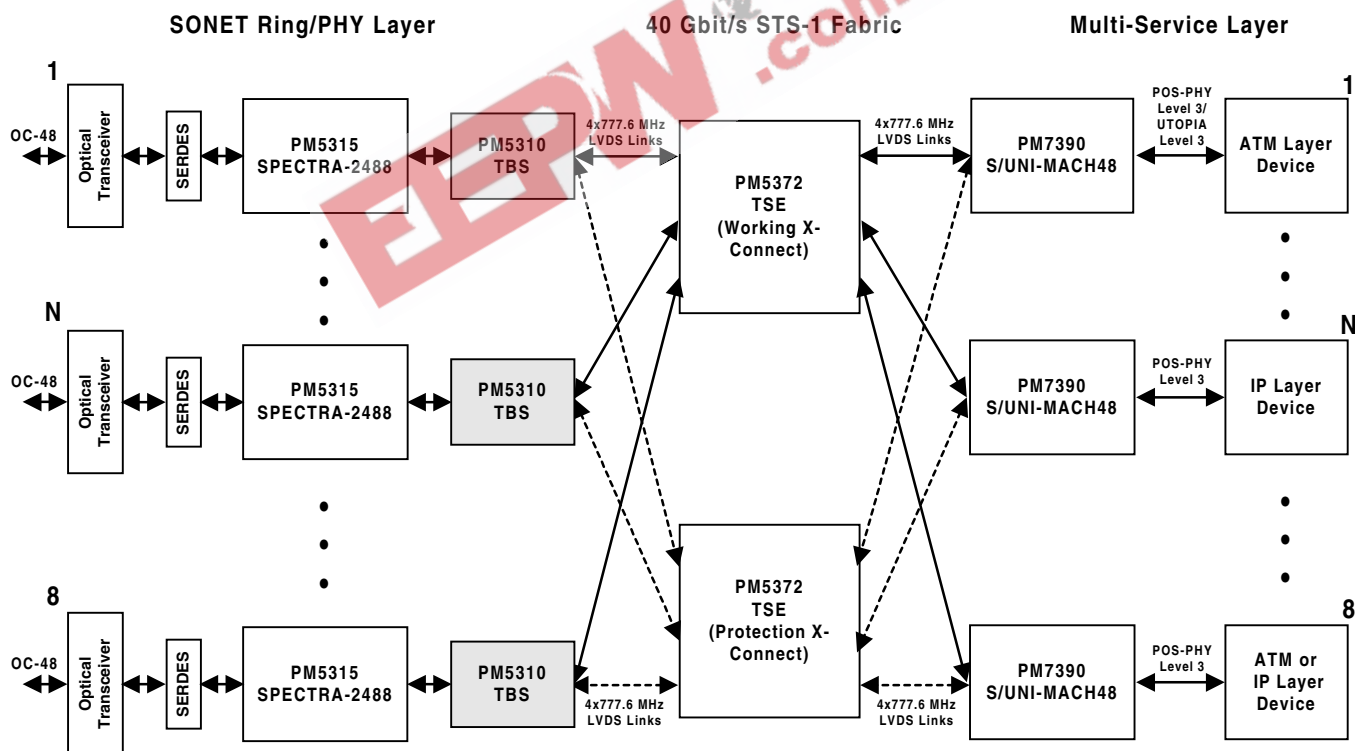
SONET Ring/PHY Layer

40 Gbit/s STS-1 Fabric

Multi-Service Layer

EEPW .com

1

OC-48

Optical Transceiver

SERDES

PM5315 SPECTRA-2488

PM5310 TBS

4x777.6 MHz LVDS Links

PM5372 TSE (Working X-Connect)

4x777.6 MHz LVDS Links

PM7390 S/UNI-MACH48

POS-PHY Level 3/ UTOPIA Level 3

ATM Layer Device

1

N

OC-48

Optical Transceiver

SERDES

PM5315 SPECTRA-2488

PM5310 TBS

PM7390 S/UNI-MACH48

POS-PHY Level 3

IP Layer Device

N

8

OC-48

Optical Transceiver

SERDES

PM5315 SPECTRA-2488

PM5310 TBS

4x777.6 MHz LVDS Links

PM5372 TSE (Protection X-Connect)

4x777.6 MHz LVDS Links

PM7390 S/UNI-MACH48

POS-PHY Level 3

ATM or IP Layer Device

8